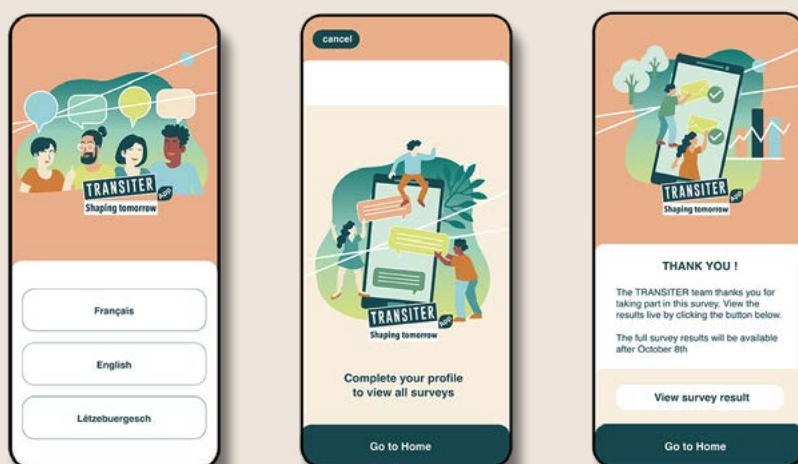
TRANSITER app
Shaping tomorrow

Français

English

Lëtzebuergesch

cancel

TRANSITER app
Shaping tomorrow

Complete your profile to view all surveys

Go to Home

TRANSITER app
Shaping tomorrow

THANK YOU !

The TRANSITER team thanks you for taking part in this survey. View the results live by clicking the button below.

The full survey results will be available after October 8th

View survey result

Go to Home